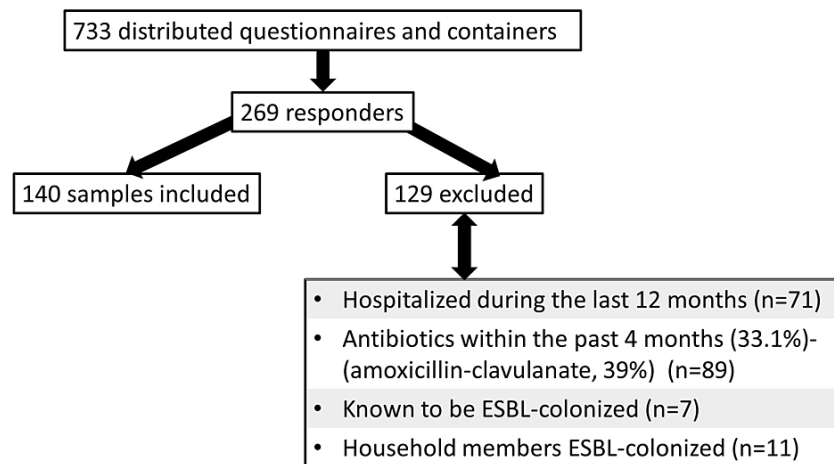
733 distributed questionnaires and containers

269 responders

140 samples included

129 excluded

- Hospitalized during the last 12 months (n=71)
- Antibiotics within the past 4 months (33.1%)-(amoxicillin-clavulanate, 39%) (n=89)
- Known to be ESBL-colonized (n=7)
- Household members ESBL-colonized (n=11)